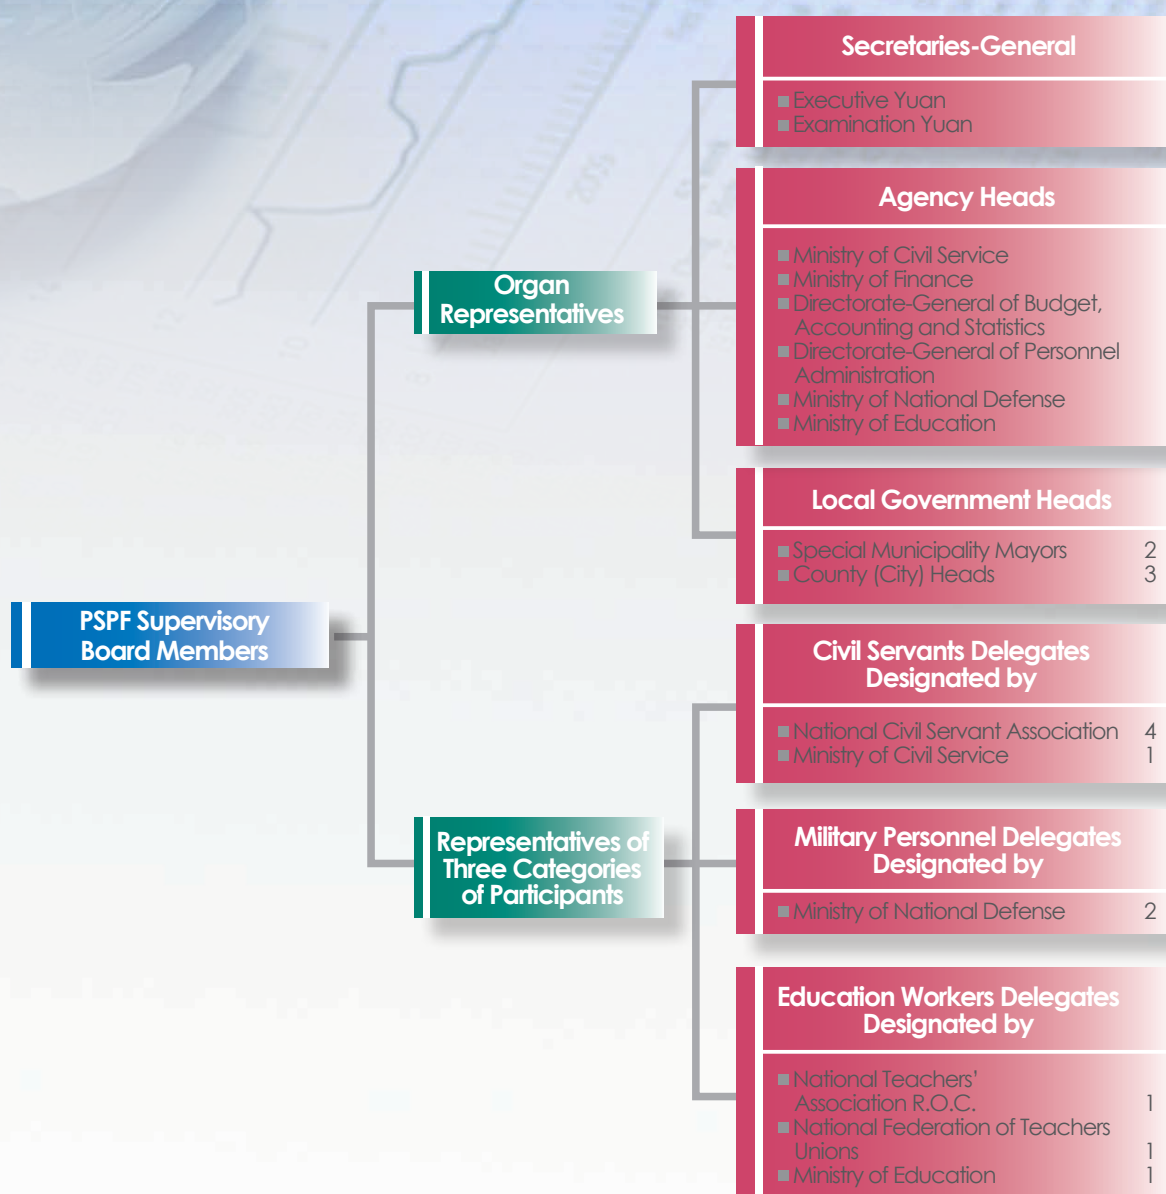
PSPF Supervisory Board Members

Organ Representatives

Secretaries-General

Executive Yuan
Examination Yuan

Agency Heads

Ministry of Civil Service
Ministry of Finance
Directorate-General of Budget, Accounting and Statistics
Directorate-General of Personnel Administration
Ministry of National Defense
Ministry of Education

Local Government Heads

Special Municipality Mayors 2
County (City) Heads 3

Representatives of Three Categories of Participants

Civil Servants Delegates Designated by

National Civil Servant Association 4
Ministry of Civil Service 1

Military Personnel Delegates Designated by

Ministry of National Defense 2

Education Workers Delegates Designated by

National Teachers' Association R.O.C. 1
National Federation of Teachers Unions 1
Ministry of Education 1